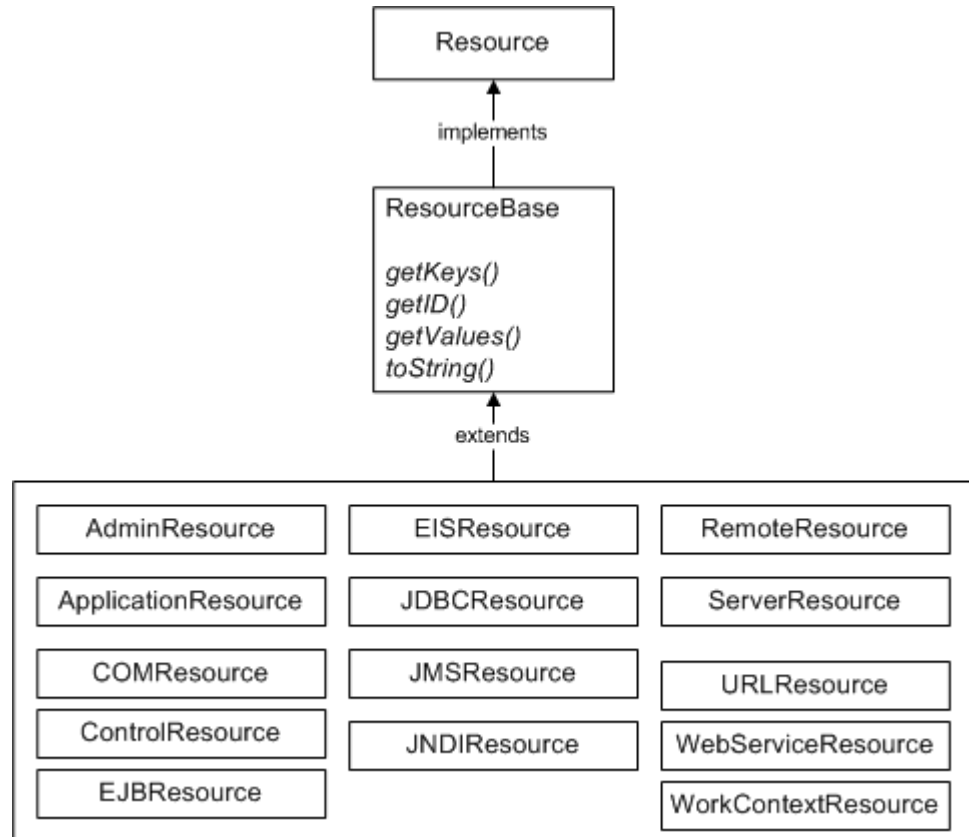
Resource

implements

ResourceBase

*getKeys()*
*getID()*
*getValues()*
*toString()*

extends

AdminResource
ApplicationResource
COMResource
ControlResource
EJBResource

EISResource
JDBCResource
JMSResource
JNDIResource

RemoteResource
ServerResource
URLResource
WebServiceResource
WorkContextResource